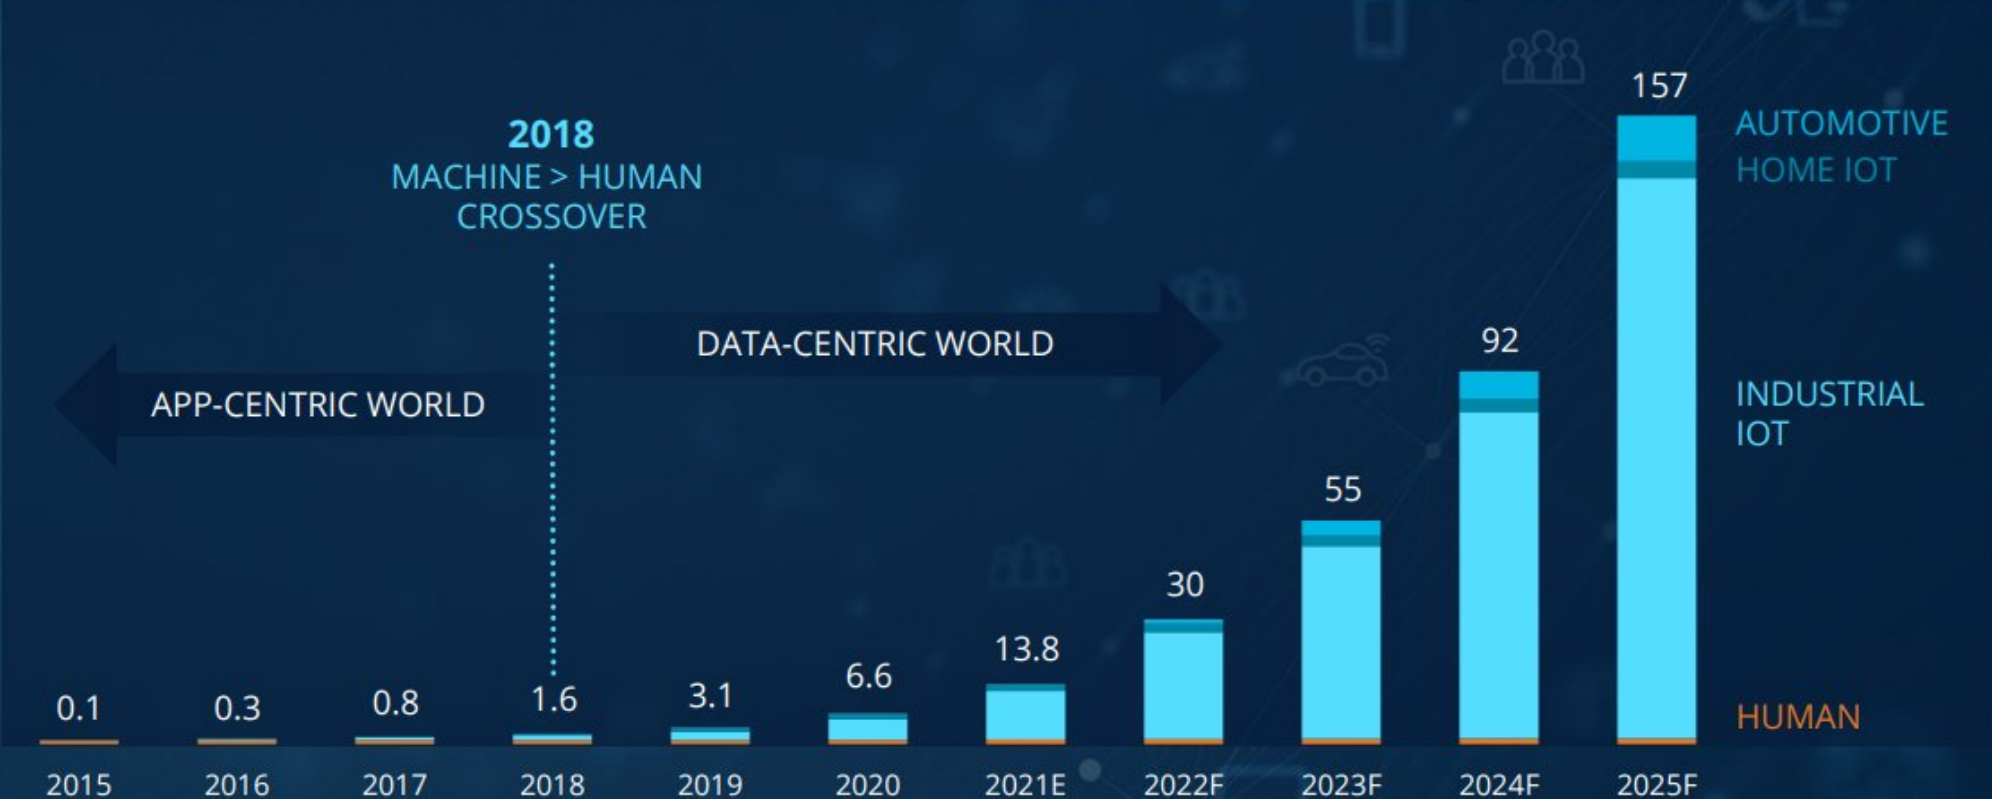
2018
MACHINE > HUMAN
CROSSOVER

APP-CENTRIC WORLD

DATA-CENTRIC WORLD

AUTOMOTIVE
HOME IOT
INDUSTRIAL IOT
HUMAN

0.1
0.3
0.8
1.6
3.1
6.6
13.8
30
55
92
157

2015
2016
2017
2018
2019
2020
2021E
2022F
2023F
2024F
2025F